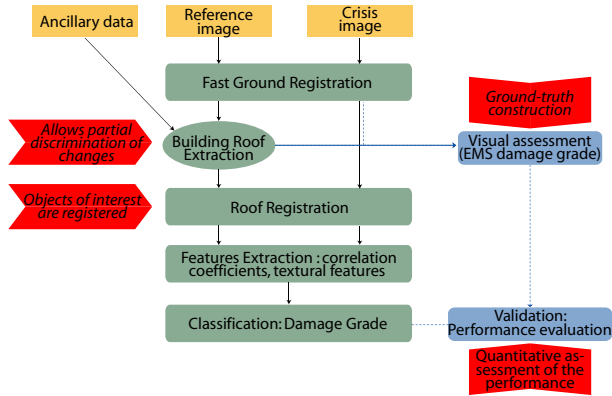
Ancillary data

Reference image

Crisis image

Fast Ground Registration

Ground-truth construction

Allows partial discrimination of changes

Building Roof Extraction

Visual assessment (EMS damage grade)

Objects of interest are registered

Roof Registration

Features Extraction : correlation coefficients, textural features

Classification: Damage Grade

Validation: Performance evaluation

Quantitative assessment of the performance